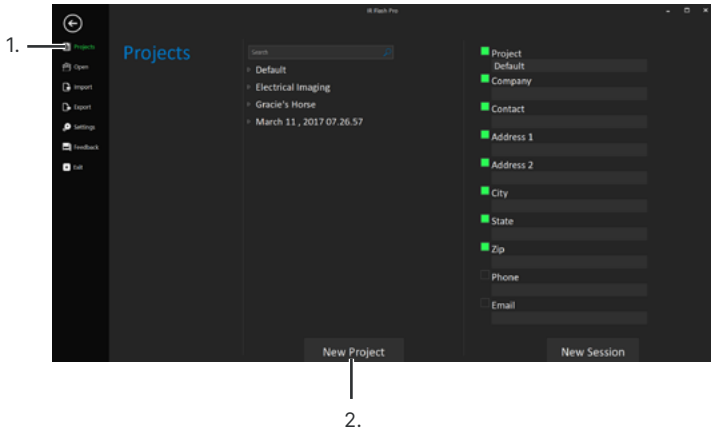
1.

IR Flash Pro

Projects
Open
Import
Export
Settings
Feedback
Exit

Projects

Search

Default
Electrical Imaging
Gracie's Horse
March 11 , 2017 07.26.57

Project
Default
Company
Contact
Address 1
Address 2
City
State
Zip
Phone
Email

New Project

New Session

2.